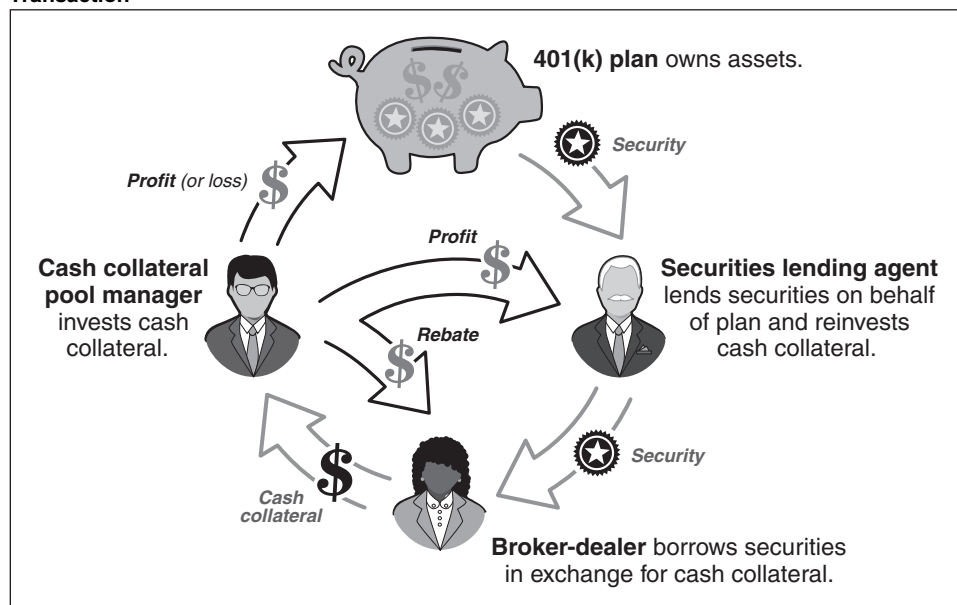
Transaction

401(k) plan owns assets.

Security

Profit (or loss)

Profit

Cash collateral pool manager invests cash collateral.

Securities lending agent lends securities on behalf of plan and reinvests cash collateral.

Rebate

Security

Cash collateral

Broker-dealer borrows securities in exchange for cash collateral.